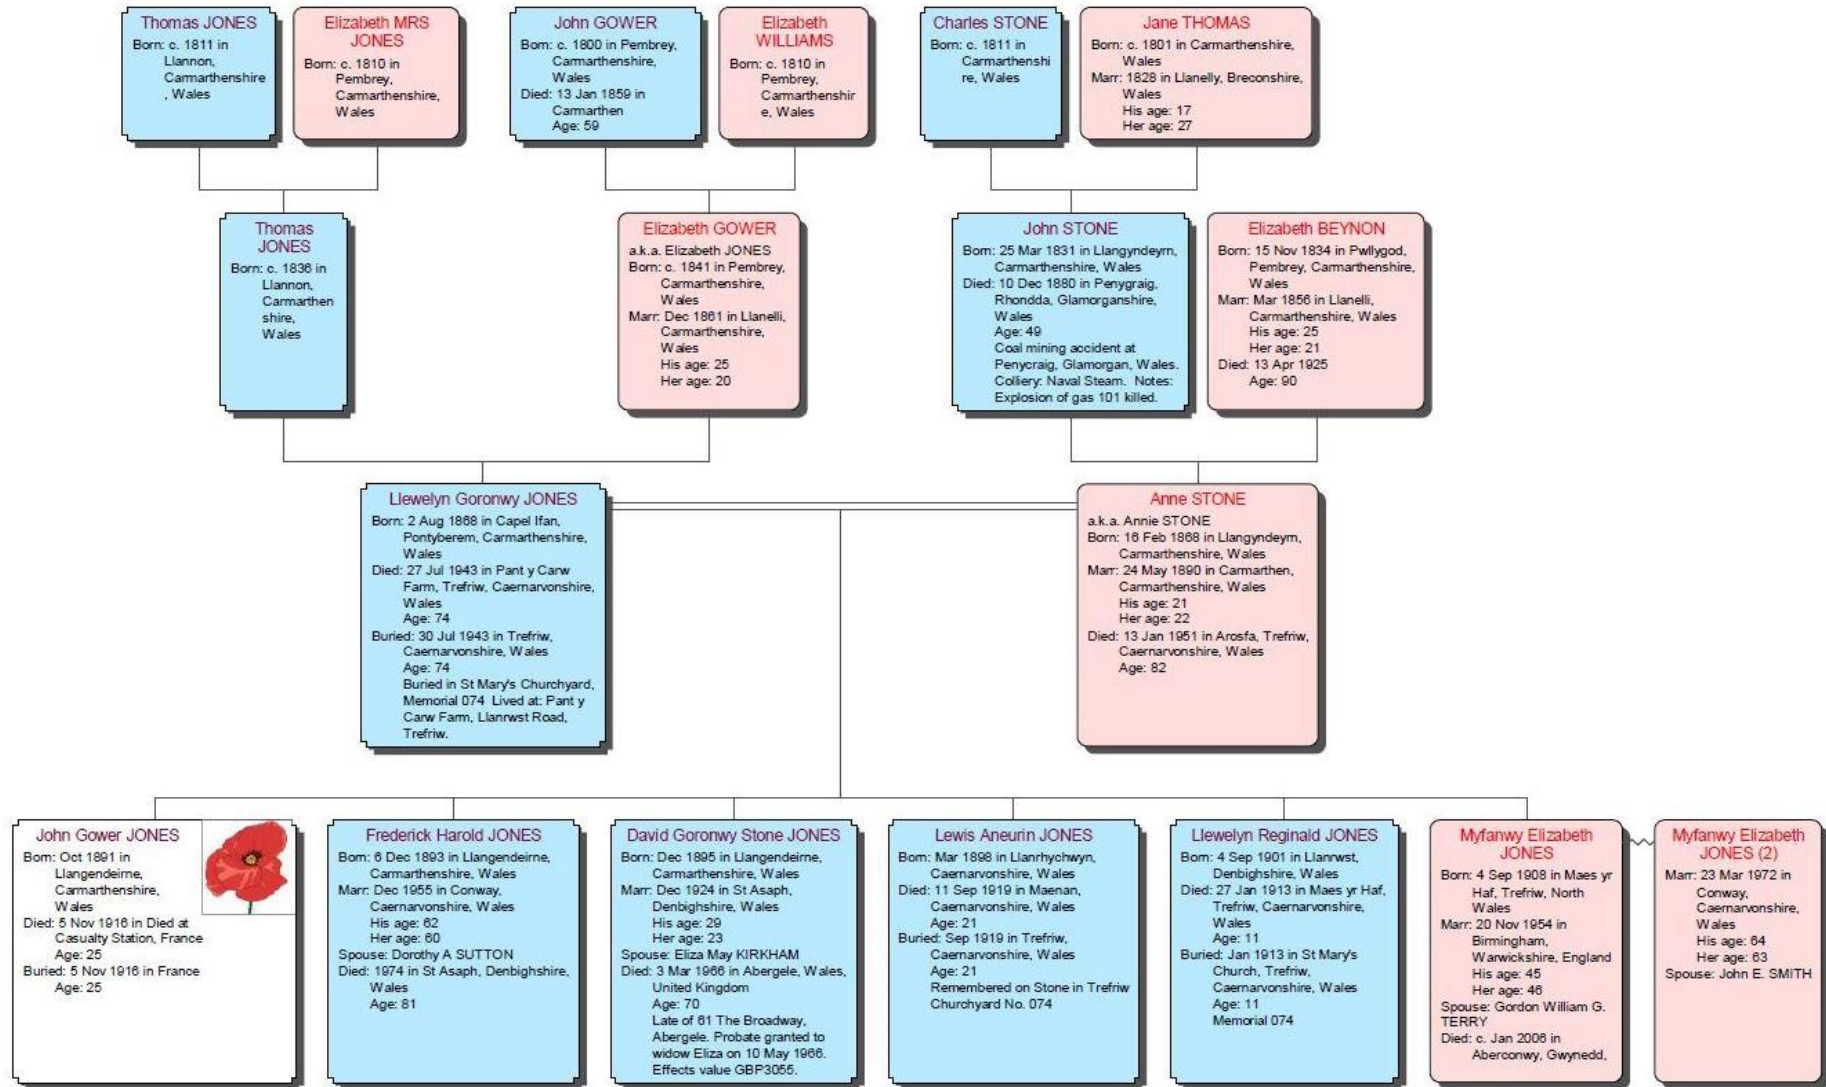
Thomas JONES
Born: c. 1811 in Llannon, Carmarthenshire , Wales

Elizabeth MRS JONES
Born: c. 1810 in Pembrey, Carmarthenshire, Wales

John GOWER
Born: c. 1800 in Pembrey, Carmarthenshire, Wales
Died: 13 Jan 1859 in Carmarthen
Age: 59

Elizabeth WILLIAMS
Born: c. 1810 in Pembrey, Carmarthenshire, Wales

Charles STONE
Born: c. 1811 in Carmarthenshire, Wales

Jane THOMAS
Born: c. 1801 in Carmarthenshire, Wales
Marr: 1828 in Llanelly, Breconshire, Wales
His age: 17
Her age: 27

Thomas JONES
Born: c. 1836 in Llannon, Carmarthenshire, Wales

Elizabeth GOWER
a.k.a. Elizabeth JONES
Born: c. 1841 in Pembrey, Carmarthenshire, Wales
Marr: Dec 1861 in Llanelli, Carmarthenshire, Wales
His age: 25
Her age: 20

John STONE
Born: 25 Mar 1831 in Llangyndeyrn, Carmarthenshire, Wales
Died: 10 Dec 1880 in Penygraig, Rhondda, Glamorganshire, Wales
Age: 49
Coal mining accident at Penycraig, Glamorgan, Wales. Colliery: Naval Steam. Notes: Explosion of gas 101 killed.

Elizabeth BEYNON
Born: 15 Nov 1834 in Pwllygod, Pembrey, Carmarthenshire, Wales
Marr: Mar 1856 in Llanelli, Carmarthenshire, Wales
His age: 25
Her age: 21
Died: 13 Apr 1925
Age: 90

Llewelyn Goronwy JONES
Born: 2 Aug 1868 in Capel Ifan, Pontyberem, Carmarthenshire, Wales
Died: 27 Jul 1943 in Pant y Carw Farm, Trefriw, Caernarvonshire, Wales
Age: 74
Buried: 30 Jul 1943 in Trefriw, Caernarvonshire, Wales
Age: 74
Buried in St Mary's Churchyard, Memorial 074 Lived at: Pant y Carw Farm, Llanrwst Road, Trefriw.

Anne STONE
a.k.a. Annie STONE
Born: 16 Feb 1868 in Llangyndeyrn, Carmarthenshire, Wales
Marr: 24 May 1890 in Carmarthen, Carmarthenshire, Wales
His age: 21
Her age: 22
Died: 13 Jan 1951 in Arosfa, Trefriw, Caernarvonshire, Wales
Age: 82

John Gower JONES
Born: Oct 1891 in Llangendeirne, Carmarthenshire, Wales
Died: 5 Nov 1916 in Died at Casualty Station, France
Age: 25
Buried: 5 Nov 1916 in France
Age: 25

Frederick Harold JONES
Born: 6 Dec 1893 in Llangendeirne, Carmarthenshire, Wales
Marr: Dec 1955 in Conway, Caernarvonshire, Wales
His age: 62
Her age: 60
Spouse: Dorothy A SUTTON
Died: 1974 in St Asaph, Denbighshire, Wales
Age: 81

David Goronwy Stone JONES
Born: Dec 1895 in Llangendeirne, Carmarthenshire, Wales
Marr: Dec 1924 in St Asaph, Denbighshire, Wales
His age: 29
Her age: 23
Spouse: Eliza May KIRKHAM
Died: 3 Mar 1966 in Abergele, Wales, United Kingdom
Age: 70
Late of 61 The Broadway, Abergele. Probate granted to widow Eliza on 10 May 1966. Effects value GBP3055.

Lewis Aneurin JONES
Born: Mar 1898 in Llanrhychwyn, Caernarvonshire, Wales
Died: 11 Sep 1919 in Maenan, Caernarvonshire, Wales
Age: 21
Buried: Sep 1919 in Trefriw, Caernarvonshire, Wales
Age: 21
Remembered on Stone in Trefriw Churchyard No. 074

Llewelyn Reginald JONES
Born: 4 Sep 1901 in Llanrwst, Denbighshire, Wales
Died: 27 Jan 1913 in Maes yr Haf, Trefriw, Caernarvonshire, Wales
Age: 11
Buried: Jan 1913 in St Mary's Church, Trefriw, Caernarvonshire, Wales
Age: 11
Memorial 074

Myfanwy Elizabeth JONES
Born: 4 Sep 1908 in Maes yr Haf, Trefriw, North Wales
Marr: 20 Nov 1954 in Birmingham, Warwickshire, England
His age: 45
Her age: 46
Spouse: Gordon William G. TERRY
Died: c. Jan 2006 in Aberconwy, Gwynedd,

Myfanwy Elizabeth JONES (2)
Marr: 23 Mar 1972 in Conway, Caernarvonshire, Wales
His age: 64
Her age: 63
Spouse: John E. SMITH